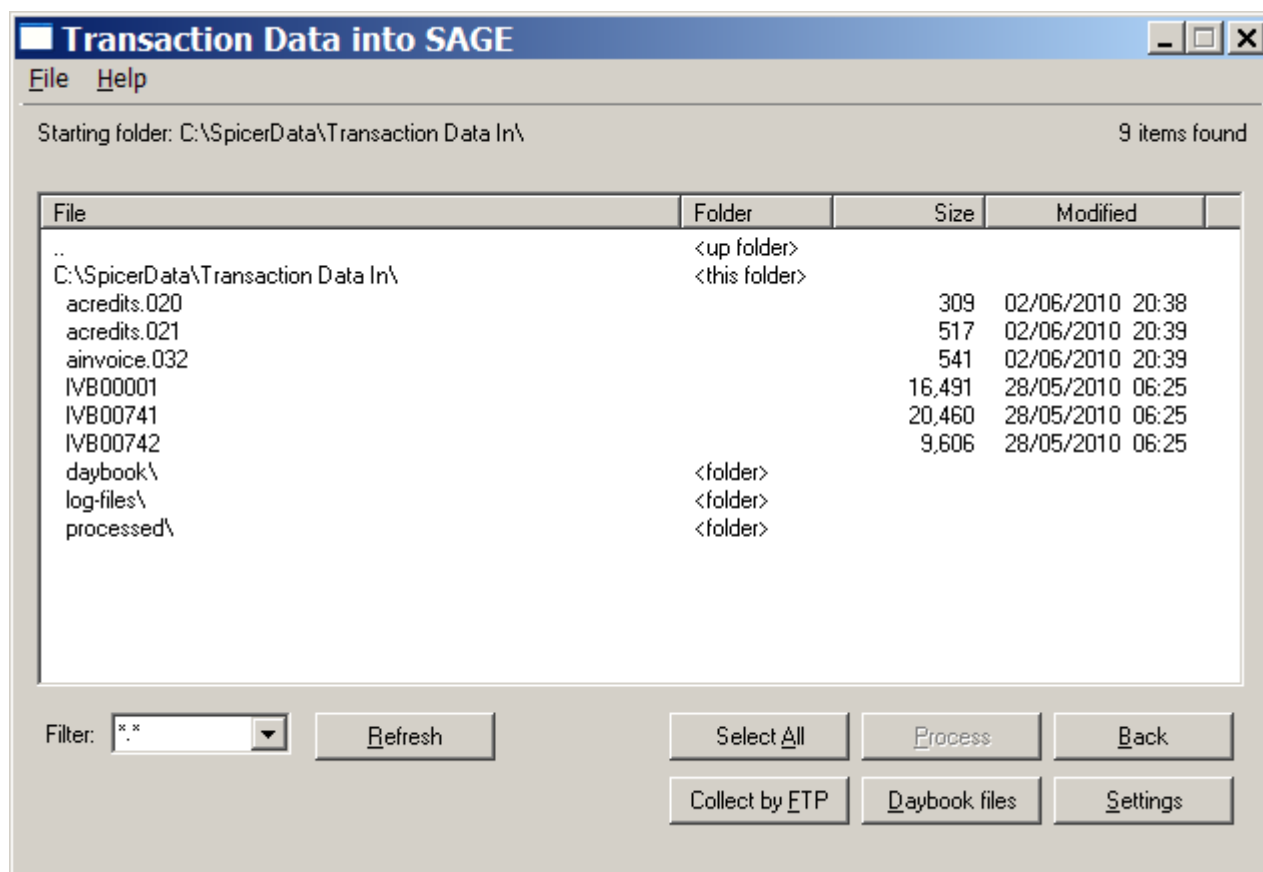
Transaction Data into SAGE

File Help

Starting folder: C:\SpicerData\Transaction Data In\

9 items found

| File | Folder | Size | Modified |
|---|---|---|---|
| .. | <up folder> | | |
| C:\SpicerData\Transaction Data In\ | <this folder> | | |
| acredits.020 | | 309 | 02/06/2010 20:38 |
| acredits.021 | | 517 | 02/06/2010 20:39 |
| ainvoice.032 | | 541 | 02/06/2010 20:39 |
| IVB00001 | | 16,491 | 28/05/2010 06:25 |
| IVB00741 | | 20,460 | 28/05/2010 06:25 |
| IVB00742 | | 9,606 | 28/05/2010 06:25 |
| daybook\ | <folder> | | |
| log-files\ | <folder> | | |
| processed\ | <folder> | | |

Filter: *.*

Refresh

Select All

Process

Back

Collect by FTP

Daybook files

Settings